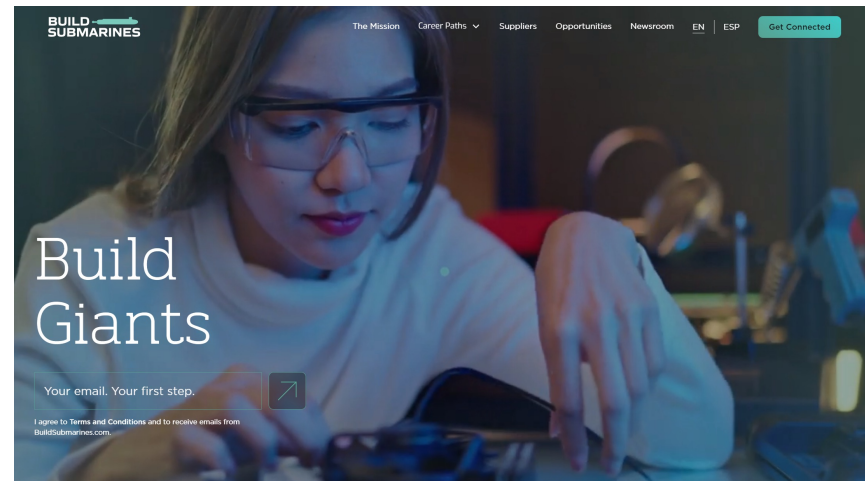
BUILD SUBMARINES

The Mission
Career Paths
Suppliers
Opportunities
Newsroom
EN
ESP
Get Connected

Build Giants

Your email. Your first step.

I agree to Terms and Conditions and to receive emails from BuildSubmarines.com.